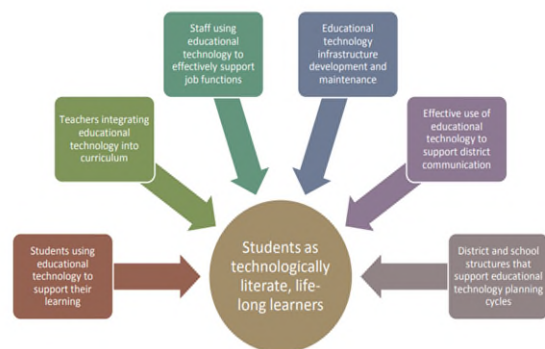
Staff using educational technology to effectively support job functions

Educational technology infrastructure development and maintenance

Teachers integrating educational technology into curriculum

Effective use of educational technology to support district communication

Students using educational technology to support their learning

Students as technologically literate, life-long learners

District and school structures that support educational technology planning cycles